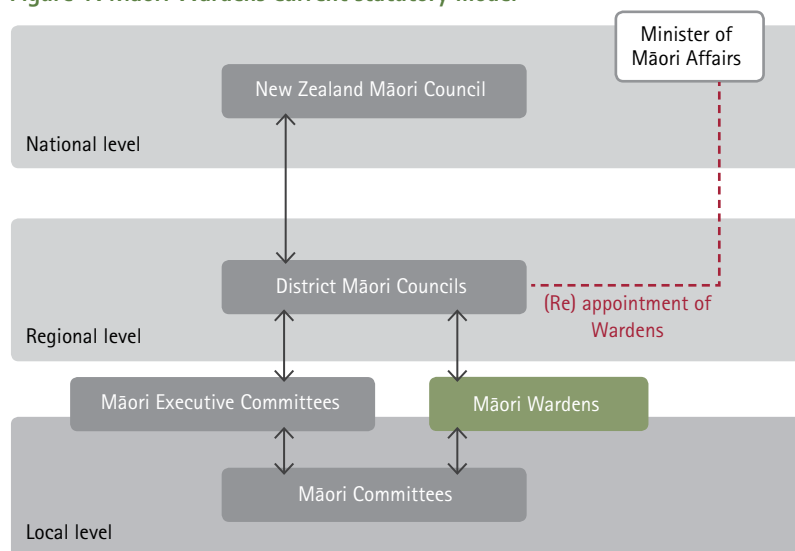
Figure 1: Māori Wardens current statutory model

Minister of Māori Affairs

New Zealand Māori Council

National level

District Māori Councils

(Re) appointment of Wardens

Regional level

Māori Executive Committees

Māori Wardens

Māori Committees

Local level